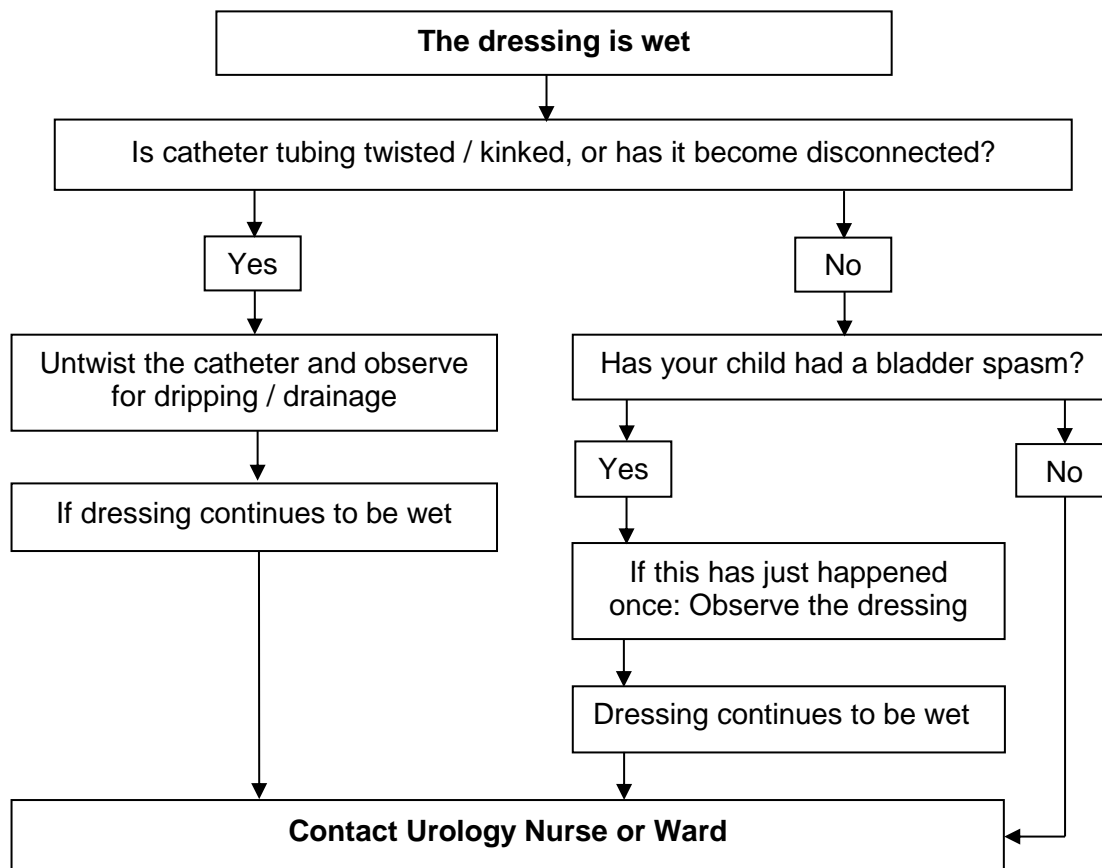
**The dressing is wet**

Is catheter tubing twisted / kinked, or has it become disconnected?

Yes

No

Untwist the catheter and observe for dripping / drainage

If dressing continues to be wet

Has your child had a bladder spasm?

Yes

No

If this has just happened once: Observe the dressing

Dressing continues to be wet

**Contact Urology Nurse or Ward**